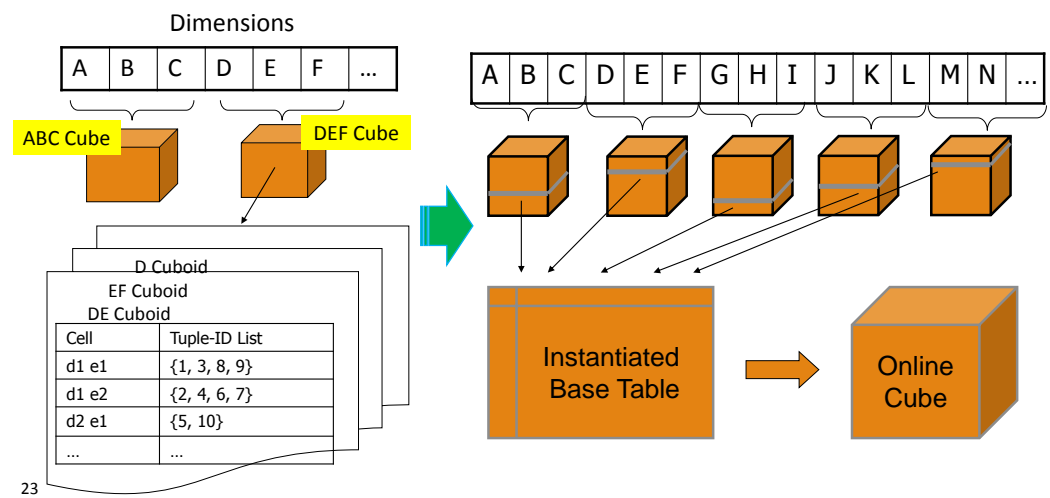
Dimensions

| A | B | C | D | E | F | ... |
|---|---|---|---|---|---|---|

ABC Cube

DEF Cube

D Cuboid

EF Cuboid

DE Cuboid

| Cell | Tuple-ID List |
|---|---|
| d1 e1 | {1, 3, 8, 9} |
| d1 e2 | {2, 4, 6, 7} |
| d2 e1 | {5, 10} |
| ... | ... |

| A | B | C | D | E | F | G | H | I | J | K | L | M | N | ... |
|---|---|---|---|---|---|---|---|---|---|---|---|---|---|---|

Instantiated Base Table

Online Cube

23